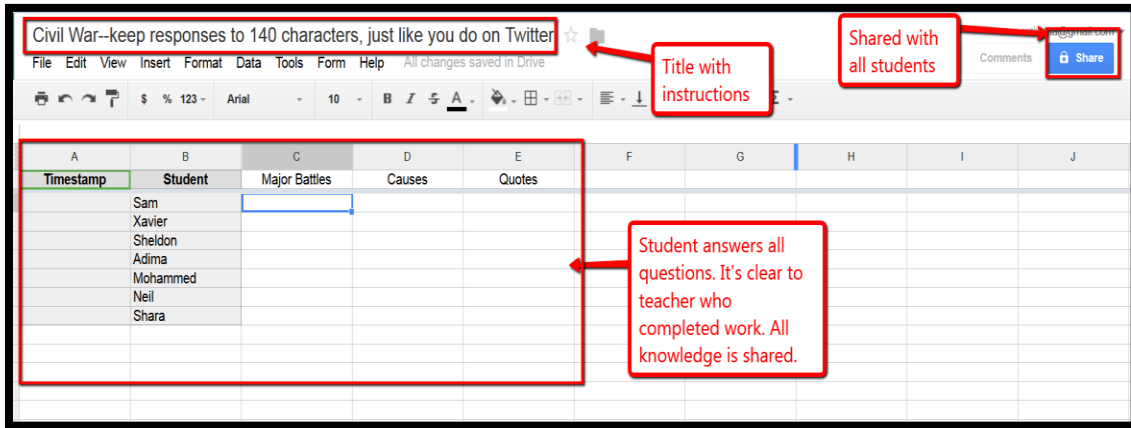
Civil War--keep responses to 140 characters, just like you do on Twitter

File Edit View Insert Format Data Tools Form Help All changes saved in Drive

Title with instructions

Shared with all students

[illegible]@gmail.com

Comments

Share

$ % 123 Arial 10 B I S A

| A | B | C | D | E | F | G | H | I | J |
|---|---|---|---|---|---|---|---|---|---|
| Timestamp | Student | Major Battles | Causes | Quotes | | | | | |
| | Sam | | | | | | | | |
| | Xavier | | | | | | | | |
| | Sheldon | | | | | | | | |
| | Adima | | | | | | | | |
| | Mohammed | | | | | | | | |
| | Neil | | | | | | | | |
| | Shara | | | | | | | | |

Student answers all questions. It's clear to teacher who completed work. All knowledge is shared.